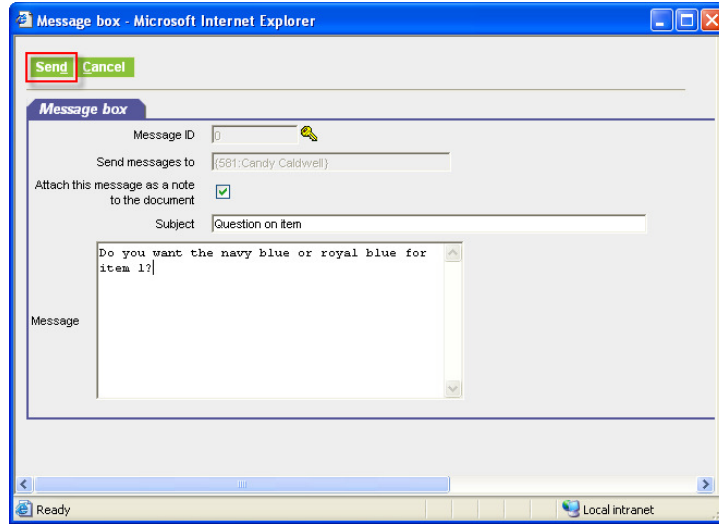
Message box - Microsoft Internet Explorer

Send Cancel

Message box

Message ID 0

Send messages to (581:Candy Caldwell)

Attach this message as a note to the document

Subject Question on item

Message

Do you want the navy blue or royal blue for item 1?

Ready

Local intranet